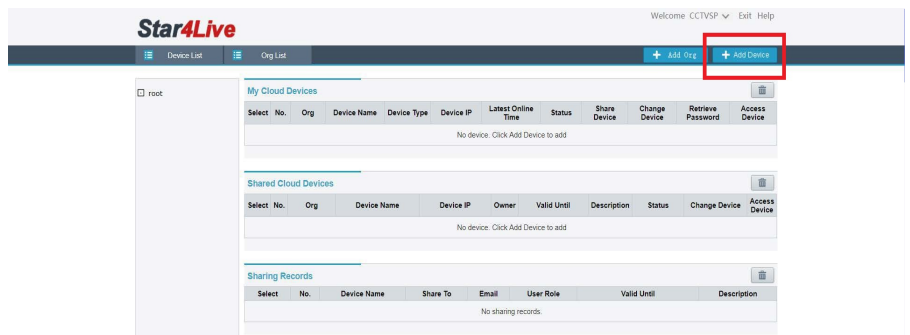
Star4Live

Welcome CCTVSP Exit Help

Device List Org List

Add Org Add Device

root

My Cloud Devices

| Select | No. | Org | Device Name | Device Type | Device IP | Latest Online Time | Status | Share Device | Change Device | Retrieve Password | Access Device |
|---|---|---|---|---|---|---|---|---|---|---|---|
| No device. Click Add Device to add | | | | | | | | | | | |

Shared Cloud Devices

| Select | No. | Org | Device Name | Device IP | Owner | Valid Until | Description | Status | Change Device | Access Device |
|---|---|---|---|---|---|---|---|---|---|---|
| No device. Click Add Device to add | | | | | | | | | | |

Sharing Records

| Select | No. | Device Name | Share To | Email | User Role | Valid Until | Description |
|---|---|---|---|---|---|---|---|
| No sharing records. | | | | | | | |